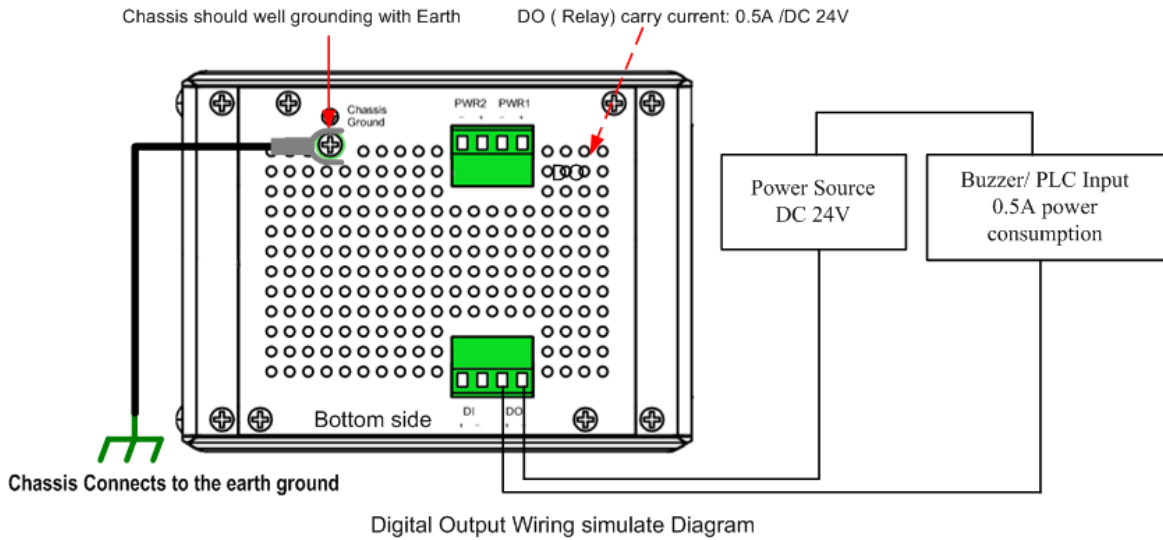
Chassis should well grounding with Earth

DO ( Relay) carry current: 0.5A /DC 24V

Chassis Ground

PWR2 PWR1

− + − +

Power Source DC 24V

Buzzer/ PLC Input 0.5A power consumption

Bottom side

DI DO

+ − +

Chassis Connects to the earth ground

Digital Output Wiring simulate Diagram